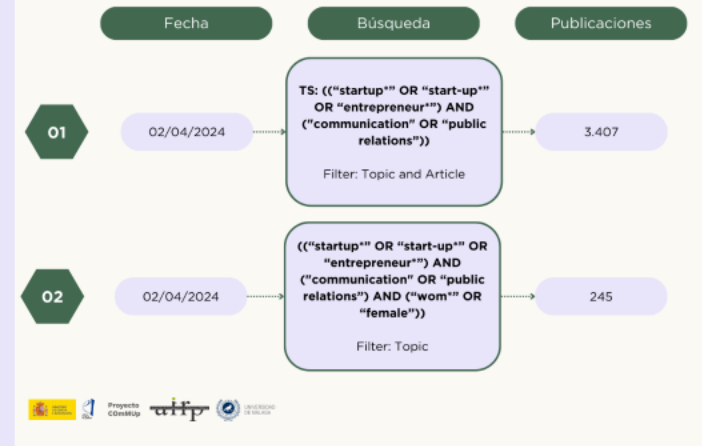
Fecha

Búsqueda

Publicaciones

01

02/04/2024

TS: ((“startup*” OR “start-up*” OR “entrepreneur*”) AND (”communication” OR “public relations”))

Filter: Topic and Article

3.407

02

02/04/2024

((“startup*” OR “start-up*” OR “entrepreneur*”) AND (”communication” OR “public relations”) AND (“wom*” OR “female”))

Filter: Topic

245

Proyecto COmMUp

airp

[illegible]